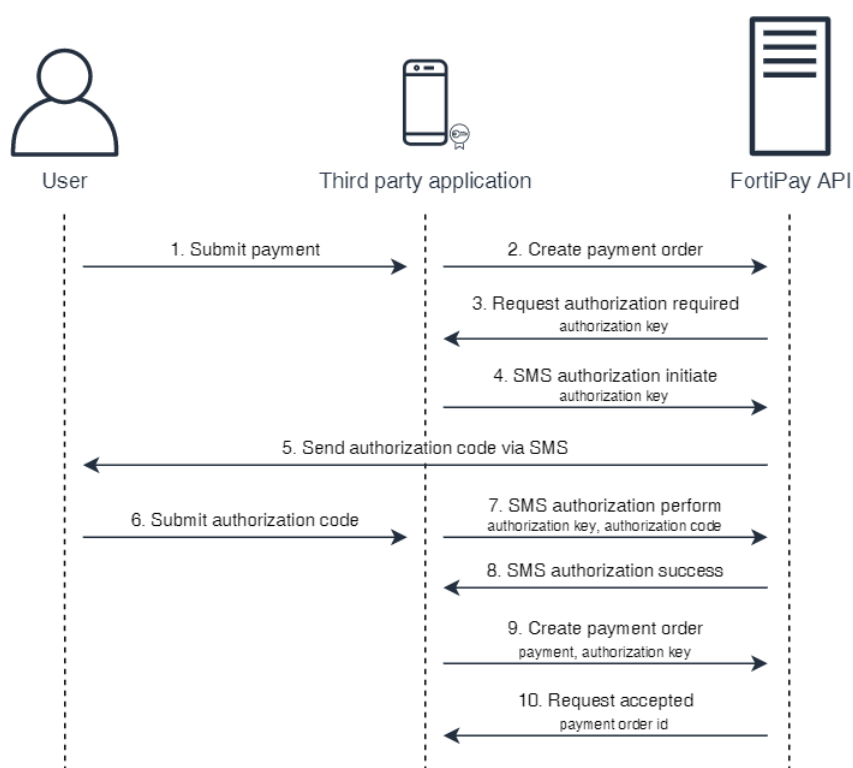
User

Third party application

FortiPay API

1. Submit payment

2. Create payment order

3. Request authorization required
authorization key

4. SMS authorization initiate
authorization key

5. Send authorization code via SMS

6. Submit authorization code

7. SMS authorization perform
authorization key, authorization code

8. SMS authorization success

9. Create payment order
payment, authorization key

10. Request accepted
payment order id